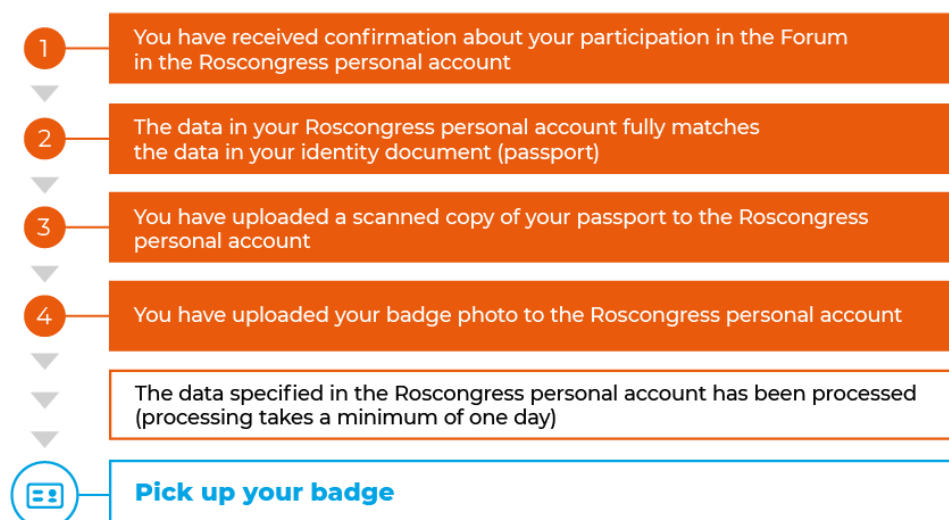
1 You have received confirmation about your participation in the Forum in the Roscongress personal account

2 The data in your Roscongress personal account fully matches the data in your identity document (passport)

3 You have uploaded a scanned copy of your passport to the Roscongress personal account

4 You have uploaded your badge photo to the Roscongress personal account

The data specified in the Roscongress personal account has been processed (processing takes a minimum of one day)

Pick up your badge